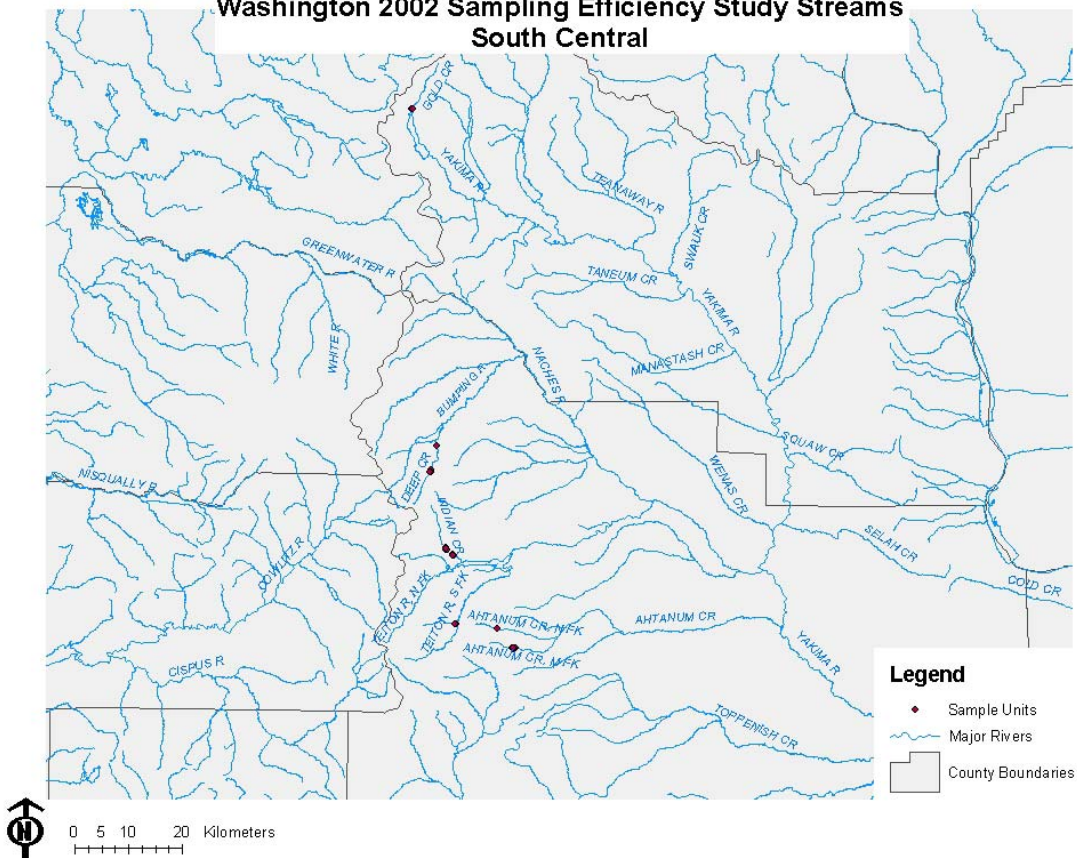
Washington 2002 Sampling Efficiency Study Streams
South Central

GOLD CR
YAKIMA R
TEANAWAY R
SWAUK CR
GREENWATER R
TANEUM CR
YAKIMA R
WHITE R
NACHES R
MANASTASH CR
BUMPING R
SQUAW CR
DEEP CR
WENAS CR
NISQUALLY R
INDIAN CR
SELAH CR
COWLITZ R
COLD CR
TIETON R, N FK
TIETON R, S FK
AHTANUM CR, N FK
AHTANUM CR
CISPUS R
AHTANUM CR, M FK
YAKIMA R
TOPPENISH CR

Legend
Sample Units
Major Rivers
County Boundaries

N
0 5 10 20 Kilometers